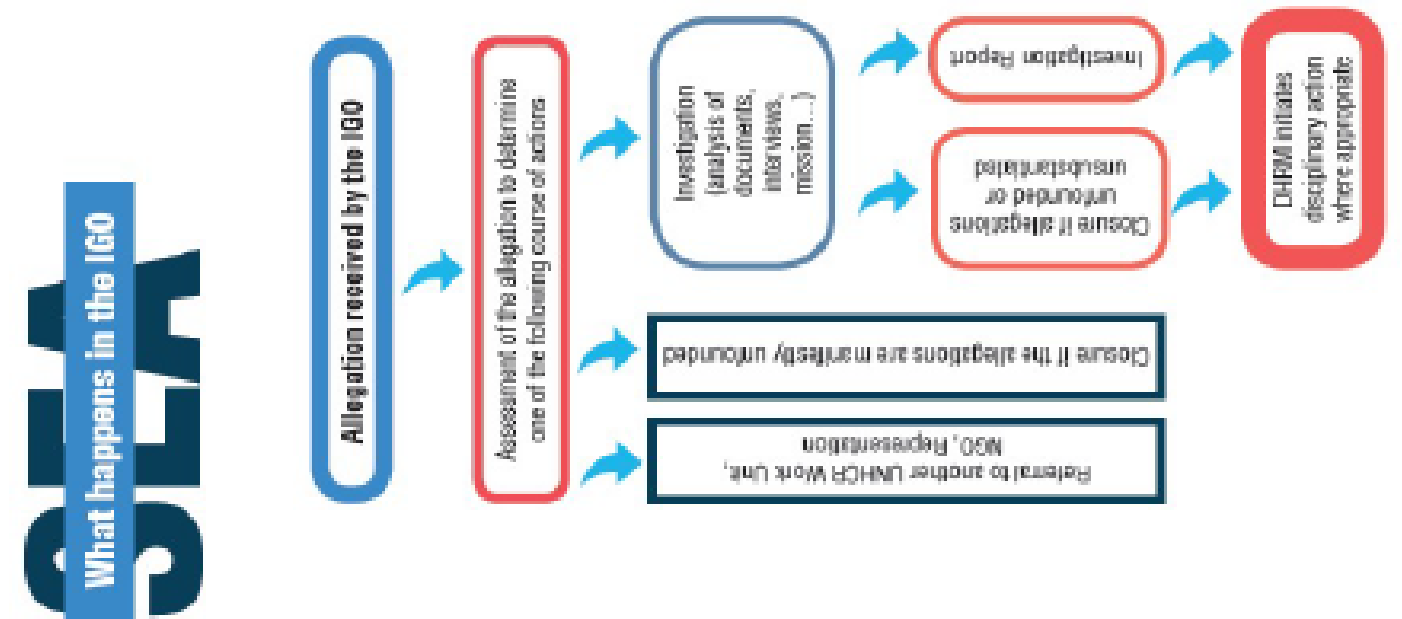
SEA

What happens in the IGO

Allegation received by the IGO

Assessment of the allegation to determine one of the following course of actions

Investigation (analysis of documents, interviews, mission…)

Investigation Report

Closure if allegations unfounded or unsubstantiated

DHRM initiates disciplinary action where appropriate

Closure if the allegations are manifestly unfounded

Referral to another UNHCR Work Unit, NGO, Representation